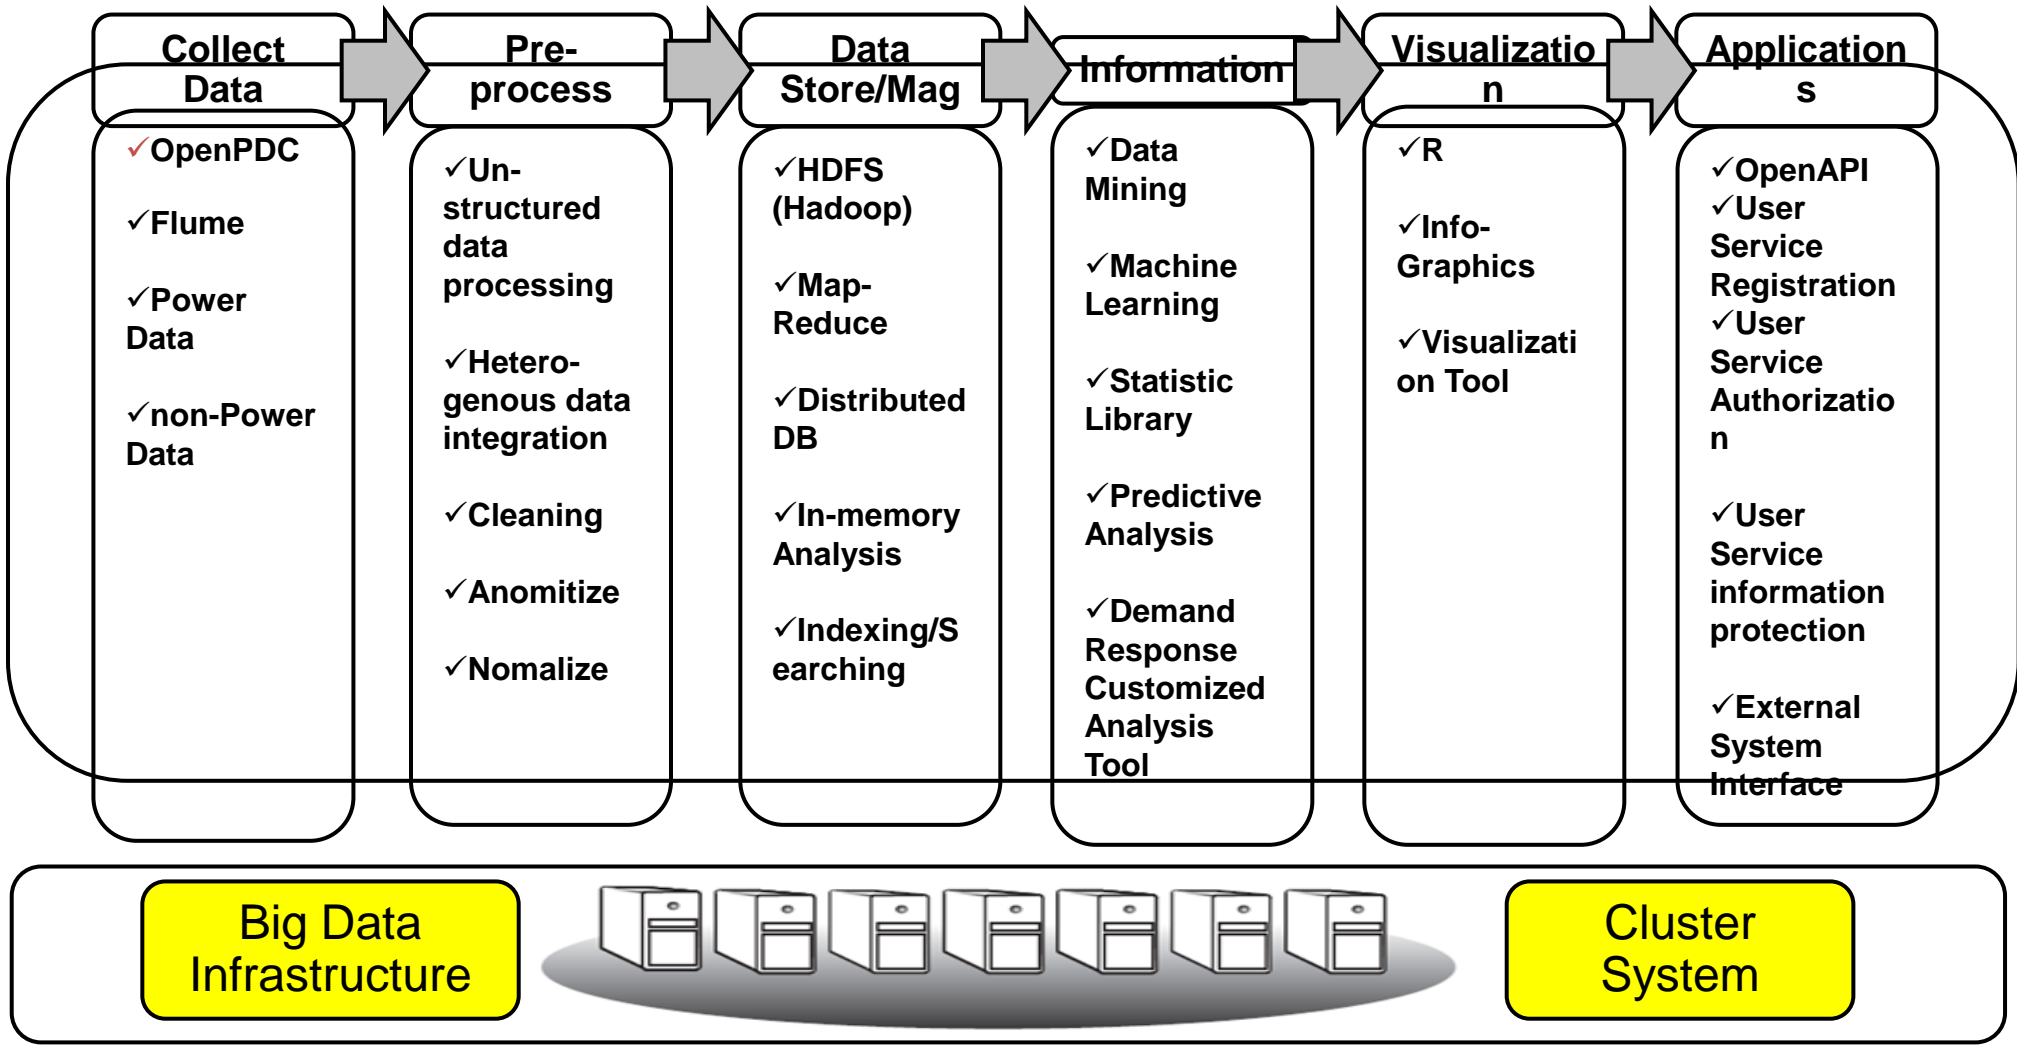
Collect Data

✓OpenPDC

✓Flume

✓Power Data

✓non-Power Data

Pre-process

✓Un-structured data processing

✓Hetero-genous data integration

✓Cleaning

✓Anomitize

✓Nomalize

Data Store/Mag

✓HDFS (Hadoop)

✓Map-Reduce

✓Distributed DB

✓In-memory Analysis

✓Indexing/Searching

Information

✓Data Mining

✓Machine Learning

✓Statistic Library

✓Predictive Analysis

✓Demand Response Customized Analysis Tool

Visualizatio n

✓R

✓Info-Graphics

✓Visualizati on Tool

Application s

✓OpenAPI
✓User Service Registration
✓User Service Authorizatio n

✓User Service information protection

✓External System Interface

Big Data Infrastructure

Cluster System